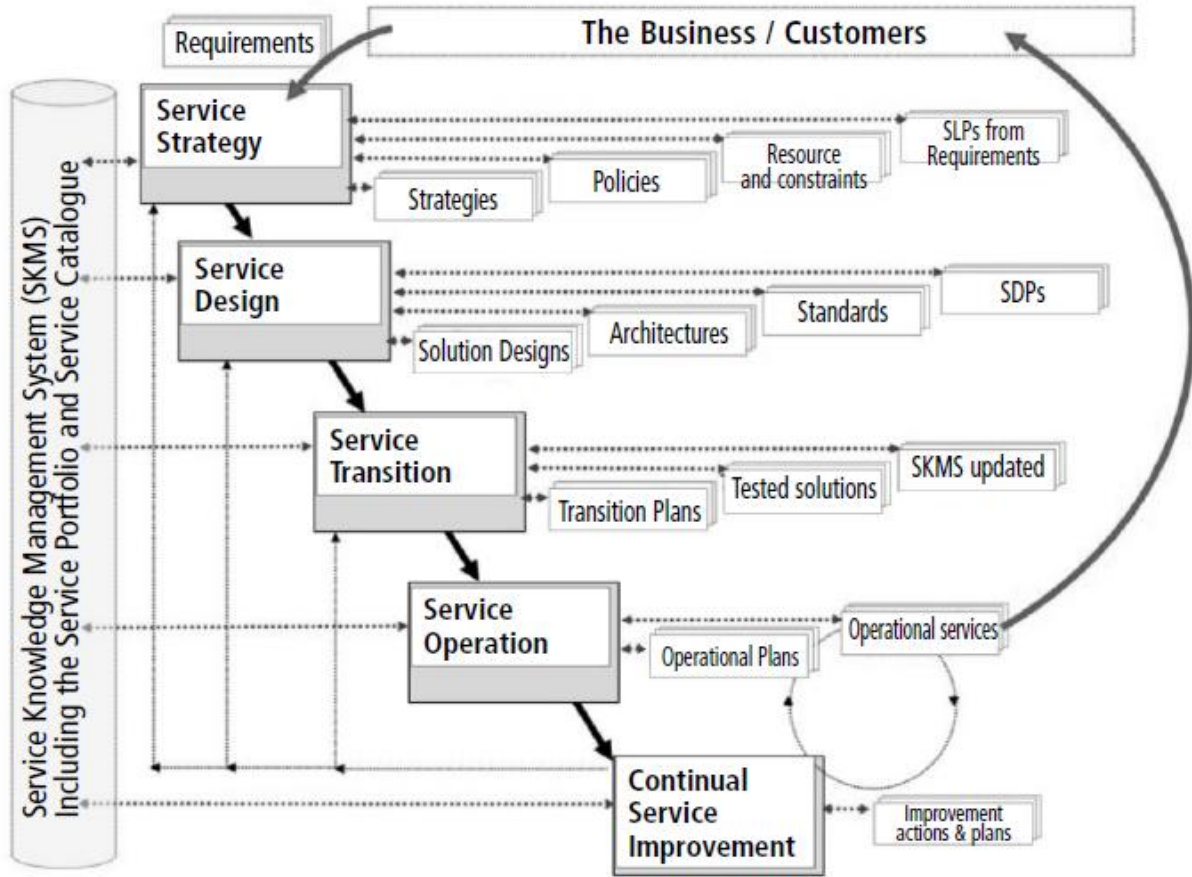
The Business / Customers

Requirements

Service Knowledge Management System (SKMS) Including the Service Portfolio and Service Catalogue

Service Strategy

SLPs from Requirements

Resource and constraints

Policies

Strategies

Service Design

SDPs

Standards

Architectures

Solution Designs

Service Transition

SKMS updated

Tested solutions

Transition Plans

Service Operation

Operational services

Operational Plans

Continual Service Improvement

Improvement actions & plans